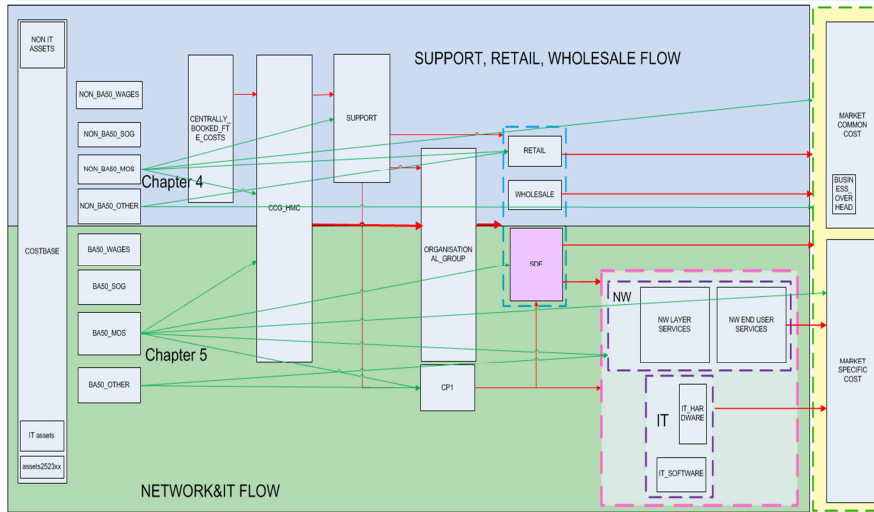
NON IT ASSETS

COSTBASE

IT assets

assets2523xx

SUPPORT, RETAIL, WHOLESALE FLOW

NON_BA50_WAGES

NON_BA50_SOG

NON_BA50_MOS

NON_BA50_OTHER

Chapter 4

CENTRALLY_BOOKED_FTE_COSTS

CCG_HMC

SUPPORT

ORGANISATIONAL_GROUP

RETAIL

WHOLESALE

SDE

MARKET COMMON COST

BUSINESS_OVERHEAD

BA50_WAGES

BA50_SOG

BA50_MOS

BA50_OTHER

Chapter 5

CP1

NW

NW LAYER SERVICES

NW END USER SERVICES

IT

IT_HARDWARE

IT_SOFTWARE

MARKET SPECIFIC COST

NETWORK&IT FLOW